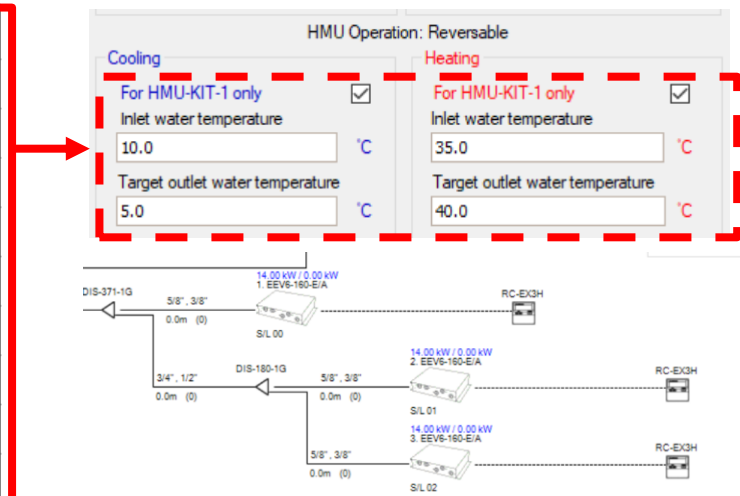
HMU Operation: Reversable

Cooling

For HMU-KIT-1 only

Inlet water temperature

10.0 ℃

Target outlet water temperature

5.0 ℃

Heating

For HMU-KIT-1 only

Inlet water temperature

35.0 ℃

Target outlet water temperature

40.0 ℃

DIS-371-1G

5/8", 3/8"

0.0m (0)

14.00 kW / 0.00 kW
1. EEV6-160-E/A

S/L 00

RC-EX3H

3/4", 1/2"

0.0m (0)

DIS-180-1G

5/8", 3/8"

0.0m (0)

14.00 kW / 0.00 kW
2. EEV6-160-E/A

S/L 01

RC-EX3H

5/8", 3/8"

0.0m (0)

14.00 kW / 0.00 kW
3. EEV6-160-E/A

S/L 02

RC-EX3H